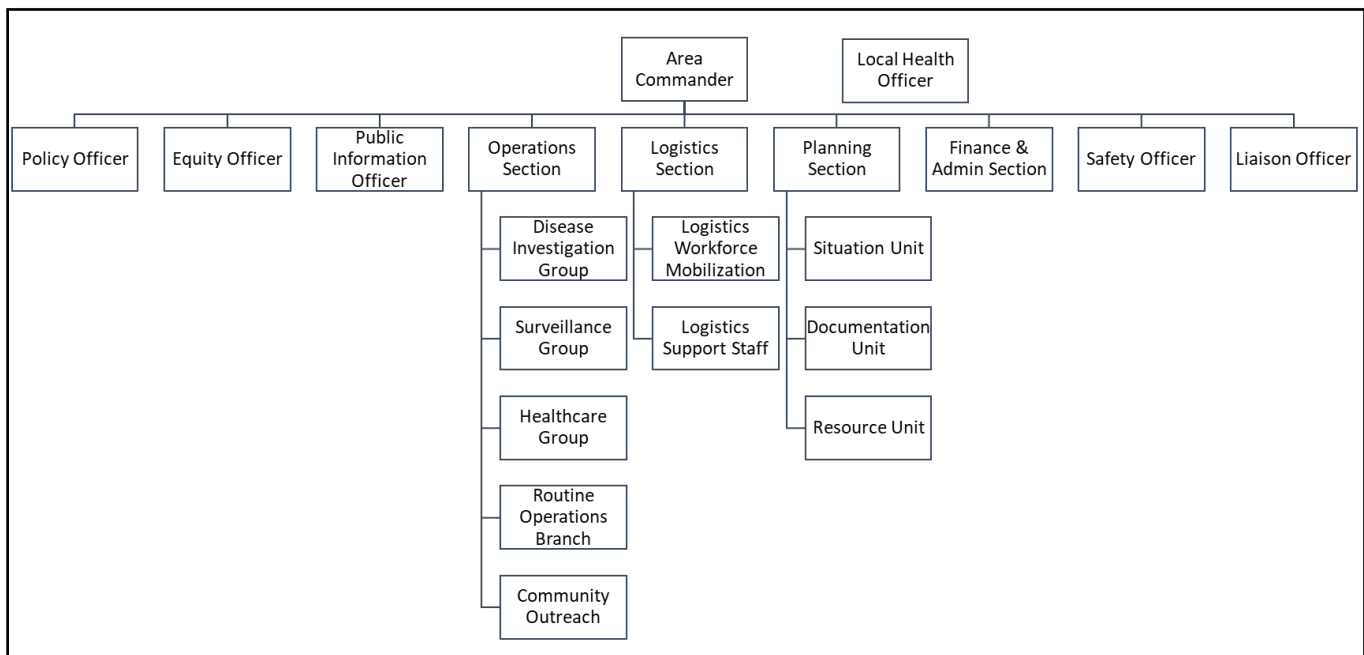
Area Commander

Local Health Officer

Policy Officer

Equity Officer

Public Information Officer

Operations Section

Disease Investigation Group

Surveillance Group

Healthcare Group

Routine Operations Branch

Community Outreach

Logistics Section

Logistics Workforce Mobilization

Logistics Support Staff

Planning Section

Situation Unit

Documentation Unit

Resource Unit

Finance & Admin Section

Safety Officer

Liaison Officer